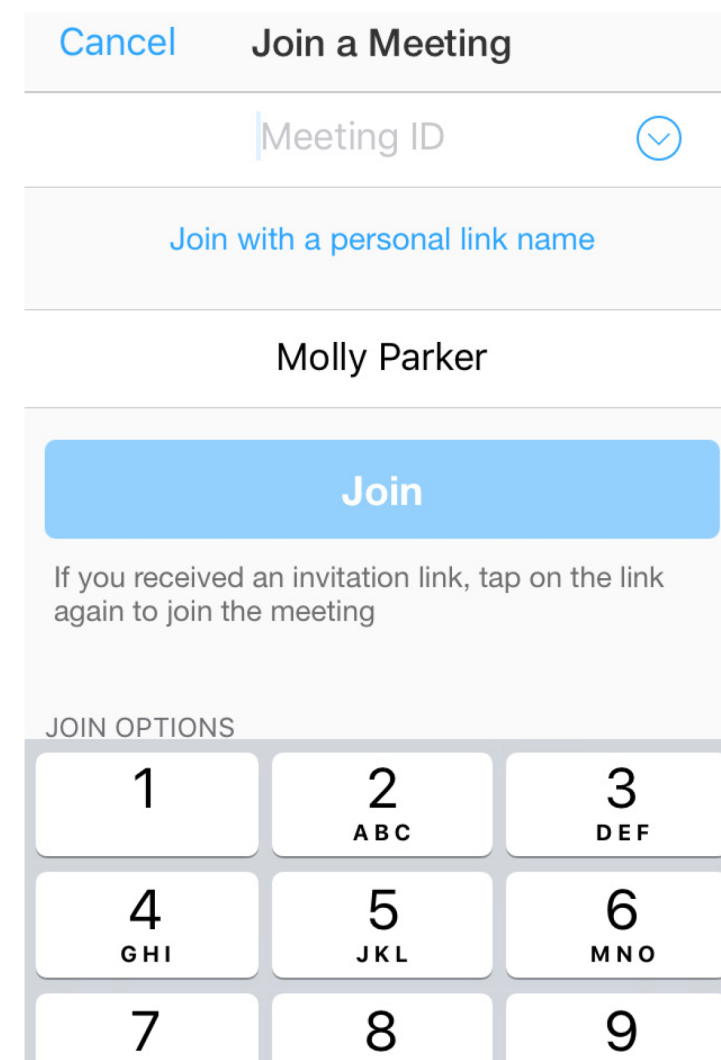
Cancel Join a Meeting

Meeting ID

Join with a personal link name

Molly Parker

Join

If you received an invitation link, tap on the link again to join the meeting

JOIN OPTIONS

1
2 ABC
3 DEF
4 GHI
5 JKL
6 MNO
7
8
9